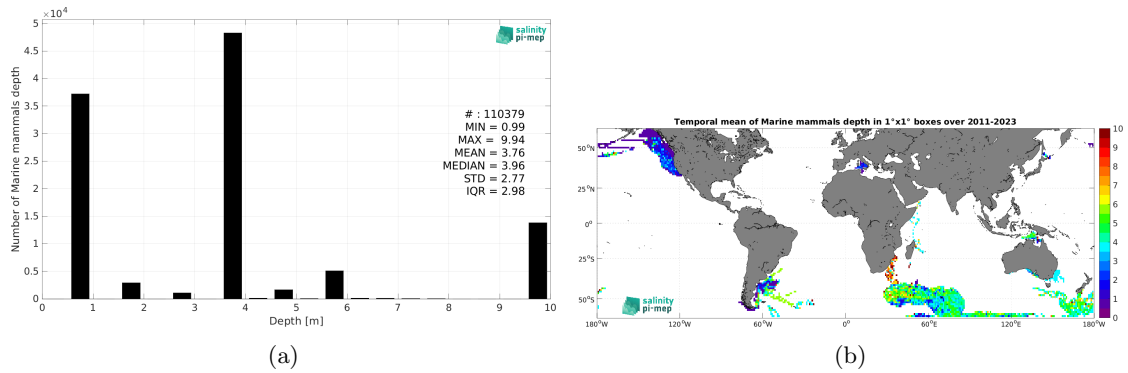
$\times 10^4$
5
4.5
4
3.5
3
2.5
2
1.5
1
0.5
0
Number of Marine mammals depth
salinity pi·mep
# : 110379
MIN = 0.99
MAX = 9.94
MEAN = 3.76
MEDIAN = 3.96
STD = 2.77
IQR = 2.98
0 1 2 3 4 5 6 7 8 9 10
Depth [m]
(a)

Temporal mean of Marine mammals depth in 1°x1° boxes over 2011-2023
50°N
25°N
0°
25°S
50°S
180°W 120°W 60°W 0° 60°E 120°E 180°W
salinity pi·mep
10
9
8
7
6
5
4
3
2
1
0
(b)